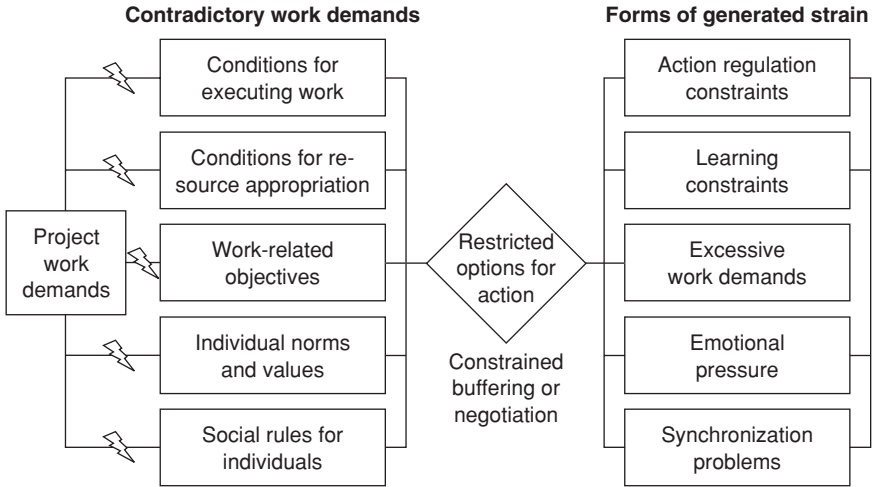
**Contradictory work demands**

**Forms of generated strain**

Project work demands

Conditions for executing work

Conditions for resource appropriation

Work-related objectives

Individual norms and values

Social rules for individuals

Restricted options for action

Constrained buffering or negotiation

Action regulation constraints

Learning constraints

Excessive work demands

Emotional pressure

Synchronization problems